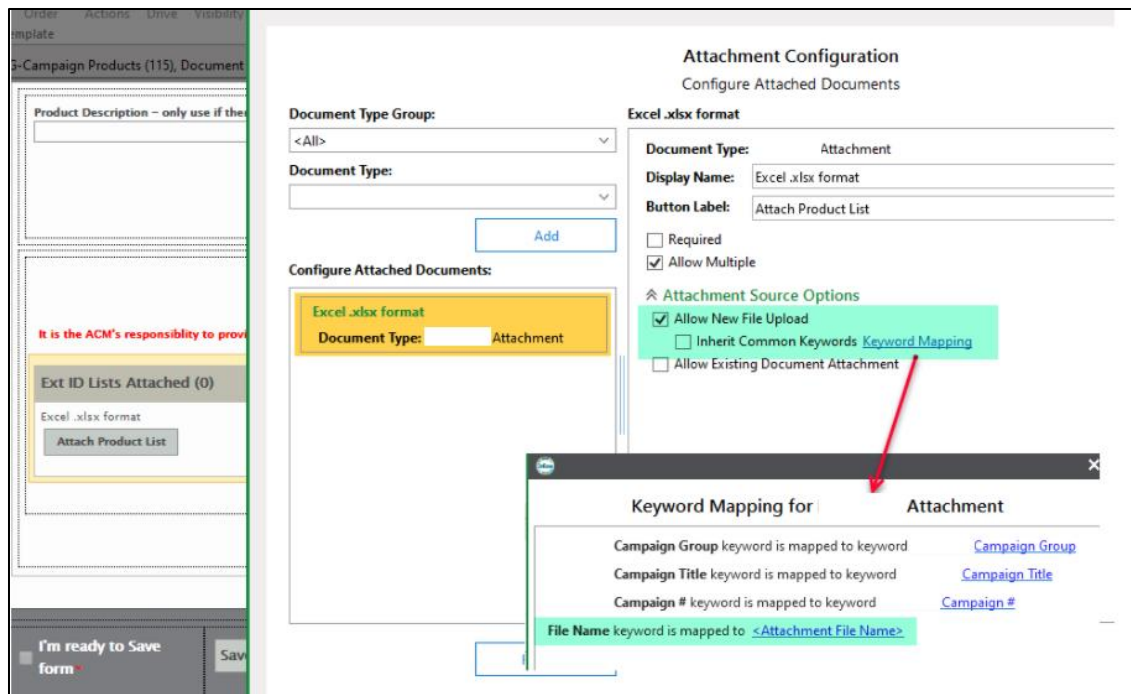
Order Actions Drive Visibility
mplate
G-Campaign Products (115), Document

Product Description – only use if the

It is the ACM's responsiblity to provi

Ext ID Lists Attached (0)

Excel .xlsx format

Attach Product List

I'm ready to Save form

Sav

Attachment Configuration
Configure Attached Documents

Document Type Group:
<All>

Document Type:

Add

Configure Attached Documents:

Excel .xlsx format
Document Type: Attachment

Excel .xlsx format

Document Type: Attachment
Display Name: Excel .xlsx format
Button Label: Attach Product List

Required
Allow Multiple

Attachment Source Options
Allow New File Upload
Inherit Common Keywords Keyword Mapping
Allow Existing Document Attachment

Keyword Mapping for Attachment

Campaign Group keyword is mapped to keyword Campaign Group
Campaign Title keyword is mapped to keyword Campaign Title
Campaign # keyword is mapped to keyword Campaign #
File Name keyword is mapped to <Attachment File Name>